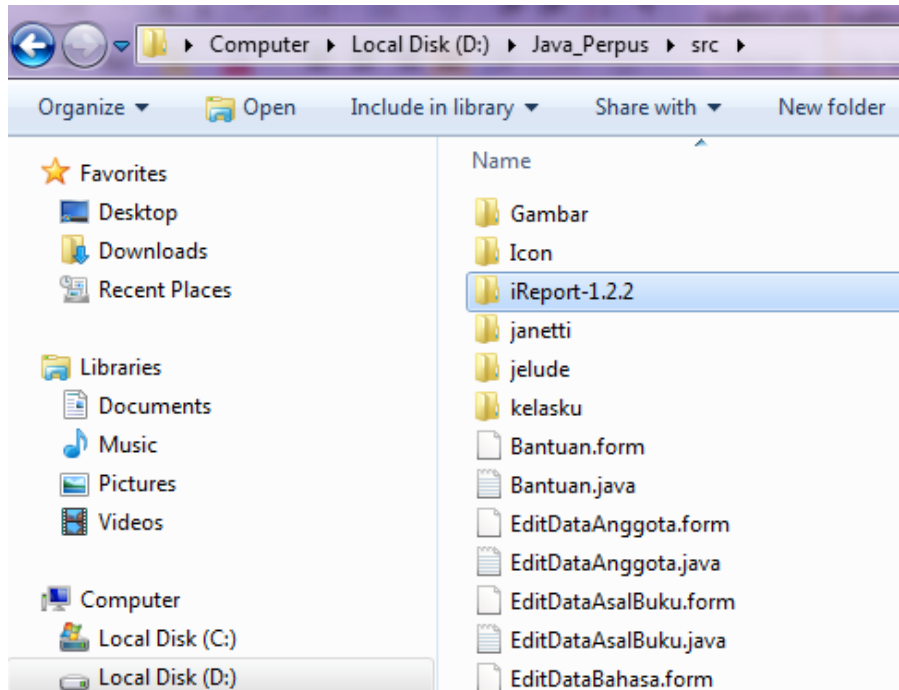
▸ Computer ▸ Local Disk (D:) ▸ Java_Perpus ▸ src ▸

Organize ▾ Open Include in library ▾ Share with ▾ New folder

Favorites
Desktop
Downloads
Recent Places

Libraries
Documents
Music
Pictures
Videos

Computer
Local Disk (C:)
Local Disk (D:)

Name
Gambar
Icon
iReport-1.2.2
janetti
jelude
kelasku
Bantuan.form
Bantuan.java
EditDataAnggota.form
EditDataAnggota.java
EditDataAsalBuku.form
EditDataAsalBuku.java
EditDataBahasa.form